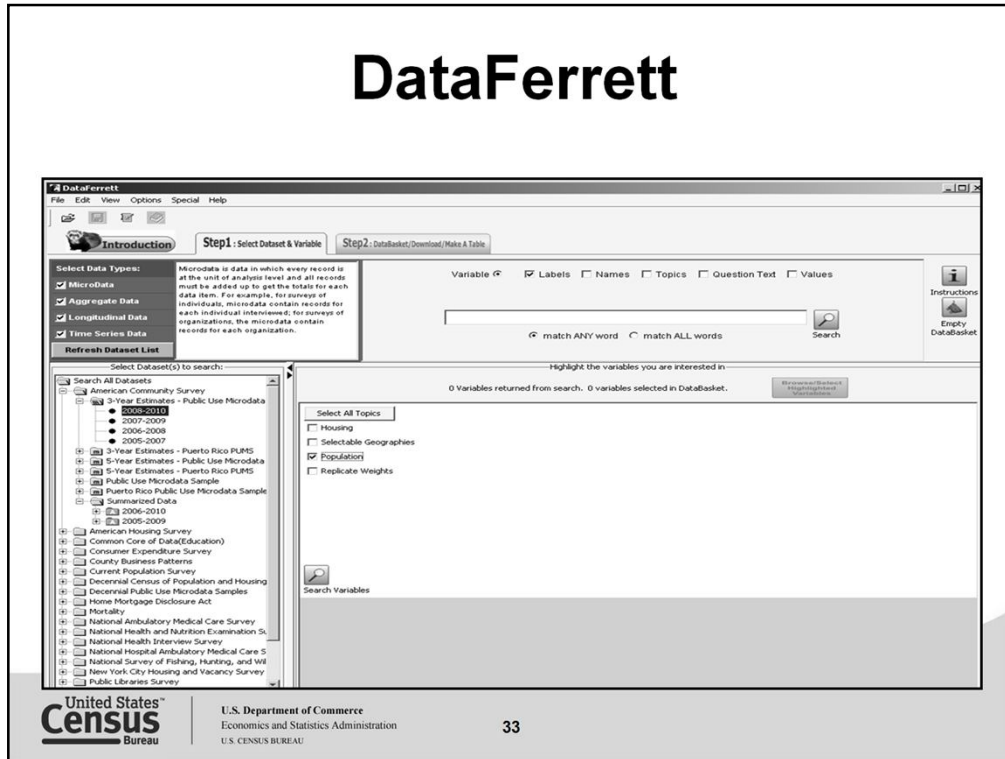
DataFerrett

DataFerrett

File Edit View Options Special Help

Introduction

Step1 : Select Dataset & Variable

Step2 : DataBasket/Download/Make A Table

Select Data Types:

MicroData

Aggregate Data

Longitudinal Data

Time Series Data

Refresh Dataset List

Microdata is data in which every record is at the unit of analysis level and all records must be added up to get the totals for each data item. For example, for surveys of individuals, microdata contain records for each individual interviewed; for surveys of organizations, the microdata contain records for each organization.

Variable

Labels Names Topics Question Text Values

match ANY word match ALL words

Search

Instructions

Empty DataBasket

Select Dataset(s) to search:

Search All Datasets
American Community Survey
3-Year Estimates - Public Use Microdata
2008-2010
2007-2009
2006-2008
2005-2007
3-Year Estimates - Puerto Rico PUMS
5-Year Estimates - Public Use Microdata
5-Year Estimates - Puerto Rico PUMS
Public Use Microdata Sample
Puerto Rico Public Use Microdata Sample
Summarized Data
2006-2010
2005-2009
American Housing Survey
Common Core of Data(Education)
Consumer Expenditure Survey
County Business Patterns
Current Population Survey
Decennial Census of Population and Housing
Decennial Public Use Microdata Samples
Home Mortgage Disclosure Act
Mortality
National Ambulatory Medical Care Survey
National Health and Nutrition Examination Su
National Health Interview Survey
National Hospital Ambulatory Medical Care S
National Survey of Fishing, Hunting, and Wil
New York City Housing and Vacancy Survey
Public Libraries Survey

Highlight the variables you are interested in

0 Variables returned from search. 0 variables selected in DataBasket.

Browse/Select Highlighted Variables

Select All Topics

Housing

Selectable Geographies

Population

Replicate Weights

Search Variables

United States Census Bureau

U.S. Department of Commerce
Economics and Statistics Administration
U.S. CENSUS BUREAU

33